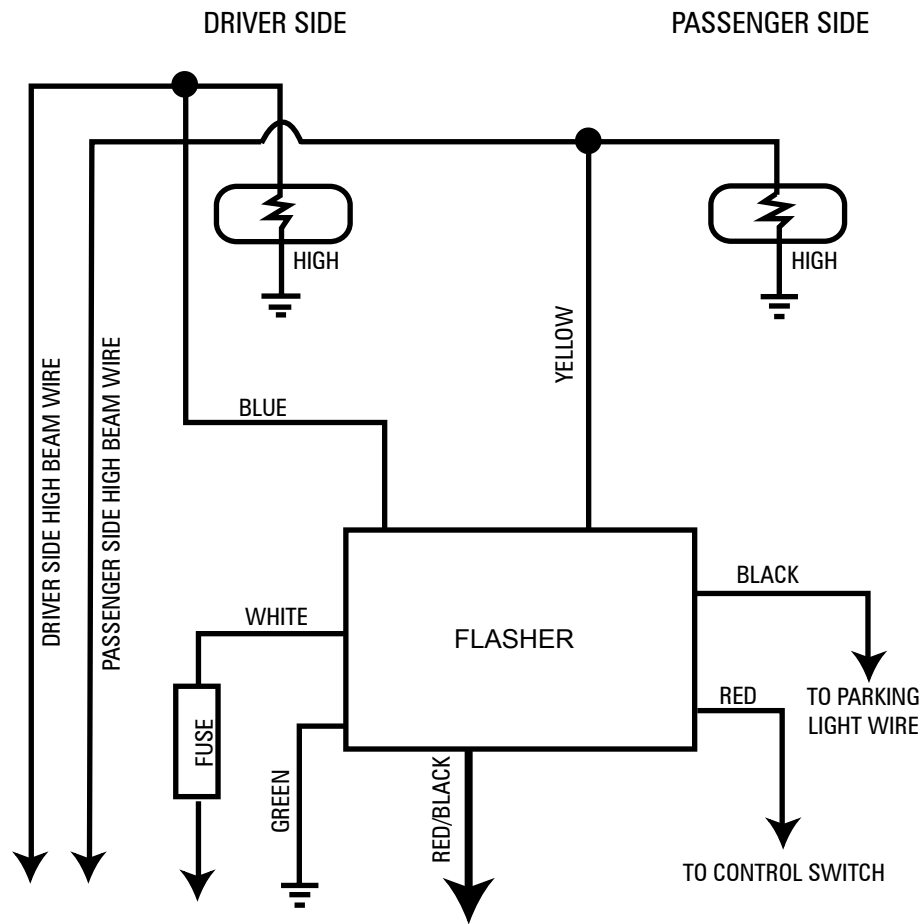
DRIVER SIDE

PASSENGER SIDE

HIGH

HIGH

DRIVER SIDE HIGH BEAM WIRE

PASSENGER SIDE HIGH BEAM WIRE

BLUE

YELLOW

BLACK

WHITE

FLASHER

TO PARKING LIGHT WIRE

RED

FUSE

GREEN

RED/BLACK

TO CONTROL SWITCH